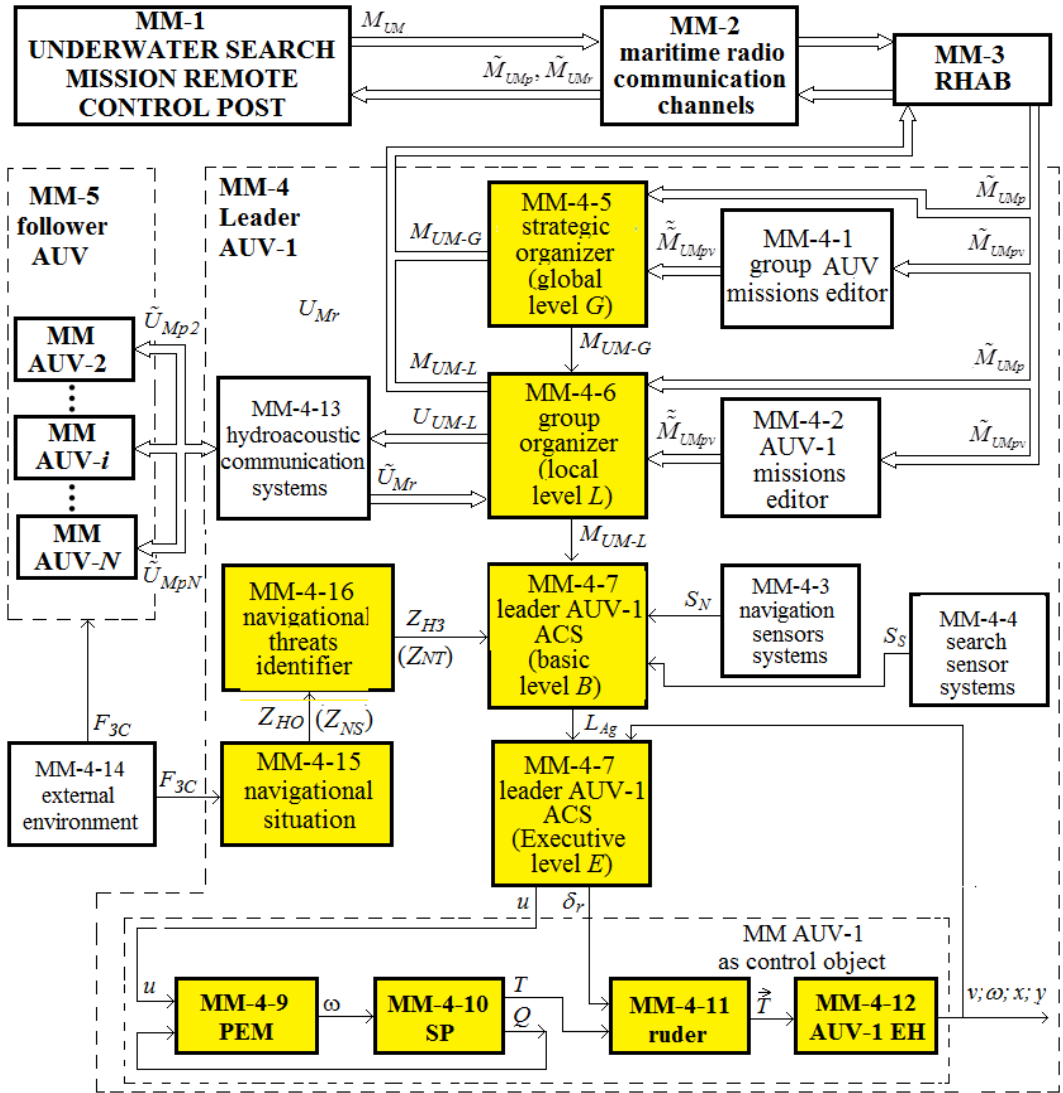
MM-1
UNDERWATER SEARCH MISSION REMOTE CONTROL POST

$M_{UM}$

$\tilde{M}_{UMp}, \tilde{M}_{UMr}$

MM-2
maritime radio communication channels

MM-3
RHAB

MM-5
follower AUV

MM-4
Leader AUV-1

$\tilde{M}_{UMp}$

MM-4-5
strategic organizer (global level $G$)

$M_{UM\text{-}G}$

$\tilde{\tilde{M}}_{UMpv}$

$\tilde{M}_{UMpv}$

MM-4-1
group AUV missions editor

$U_{Mr}$

$\tilde{U}_{Mp2}$

MM
AUV-2

$M_{UM\text{-}G}$

$M_{UM\text{-}L}$

$\tilde{M}_{UMp}$

MM
AUV-$i$

MM-4-13
hydroacoustic communication systems

$U_{UM\text{-}L}$

$\tilde{U}_{Mr}$

MM-4-6
group organizer (local level $L$)

$\tilde{\tilde{M}}_{UMpv}$

MM-4-2
AUV-1 missions editor

$\tilde{M}_{UMpv}$

MM
AUV-$N$

$\tilde{U}_{MpN}$

$M_{UM\text{-}L}$

MM-4-16
navigational threats identifier

$Z_{H3}$
$(Z_{NT})$

MM-4-7
leader AUV-1 ACS (basic level $B$)

$S_N$

MM-4-3
navigation sensors systems

$S_S$

MM-4-4
search sensor systems

$Z_{HO}$ $(Z_{NS})$

$F_{3C}$

$L_{Ag}$

MM-4-14
external environment

$F_{3C}$

MM-4-15
navigational situation

MM-4-7
leader AUV-1 ACS (Executive level $E$)

$u$

$\delta_r$

MM AUV-1
as control object

$u$

MM-4-9
PEM

ω

MM-4-10
SP

$T$
$Q$

MM-4-11
ruder

$\vec{T}$

MM-4-12
AUV-1 EH

$v; \omega; x; y$